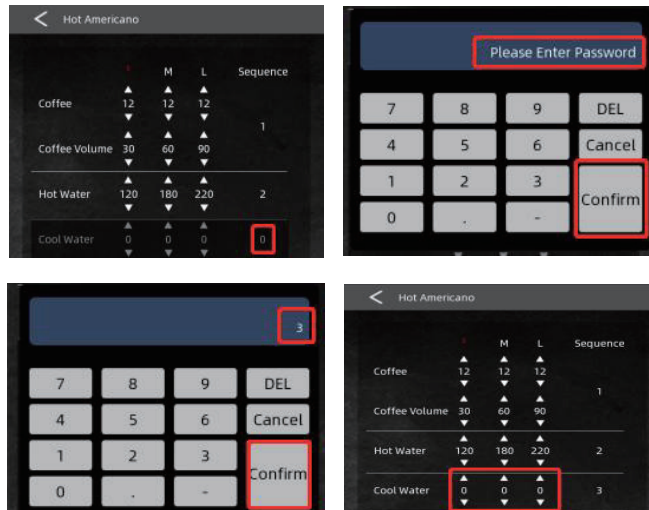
Hot Americano

| | S | M | L | Sequence |
|---|---|---|---|---|
| Coffee | 12 | 12 | 12 | 1 |
| Coffee Volume | 30 | 60 | 90 | |
| Hot Water | 120 | 180 | 220 | 2 |
| Cool Water | 0 | 0 | 0 | 0 |

Please Enter Password

7 8 9 DEL
4 5 6 Cancel
1 2 3 Confirm
0 . -

3

7 8 9 DEL
4 5 6 Cancel
1 2 3 Confirm
0 . -

Hot Americano

| | S | M | L | Sequence |
|---|---|---|---|---|
| Coffee | 12 | 12 | 12 | 1 |
| Coffee Volume | 30 | 60 | 90 | |
| Hot Water | 120 | 180 | 220 | 2 |
| Cool Water | 0 | 0 | 0 | 3 |